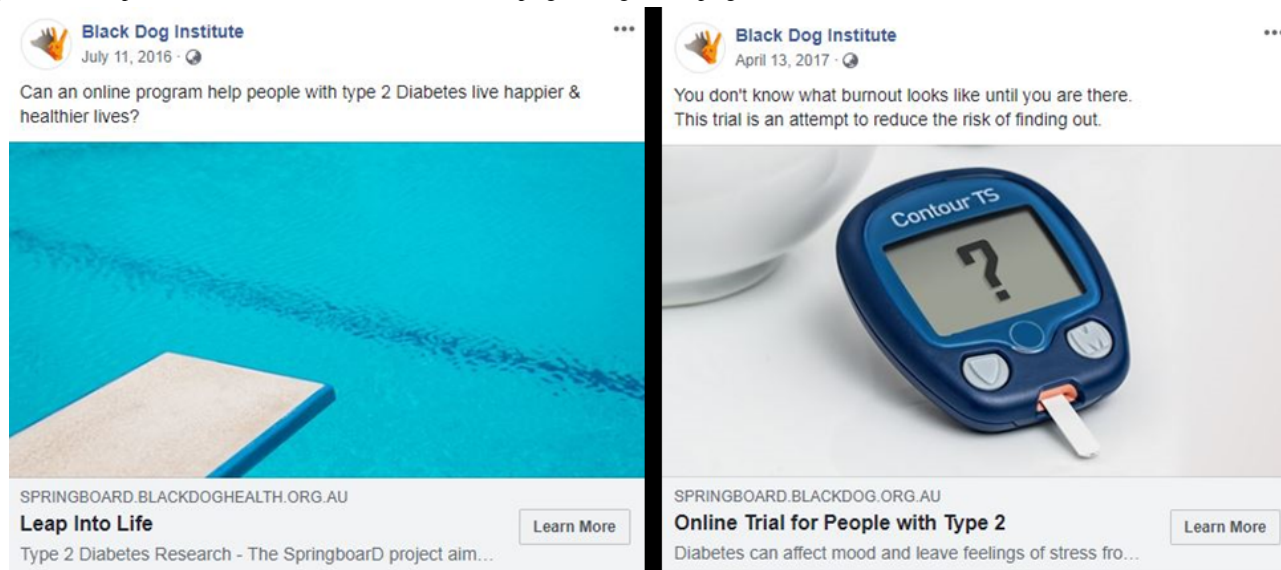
Black Dog Institute
July 11, 2016 ·

Can an online program help people with type 2 Diabetes live happier & healthier lives?

SPRINGBOARD.BLACKDOGHEALTH.ORG.AU
Leap Into Life
Type 2 Diabetes Research - The SpringboarD project aim...
Learn More

Black Dog Institute
April 13, 2017 ·

You don't know what burnout looks like until you are there. This trial is an attempt to reduce the risk of finding out.

Contour TS
?

SPRINGBOARD.BLACKDOG.ORG.AU
Online Trial for People with Type 2
Diabetes can affect mood and leave feelings of stress fro...
Learn More